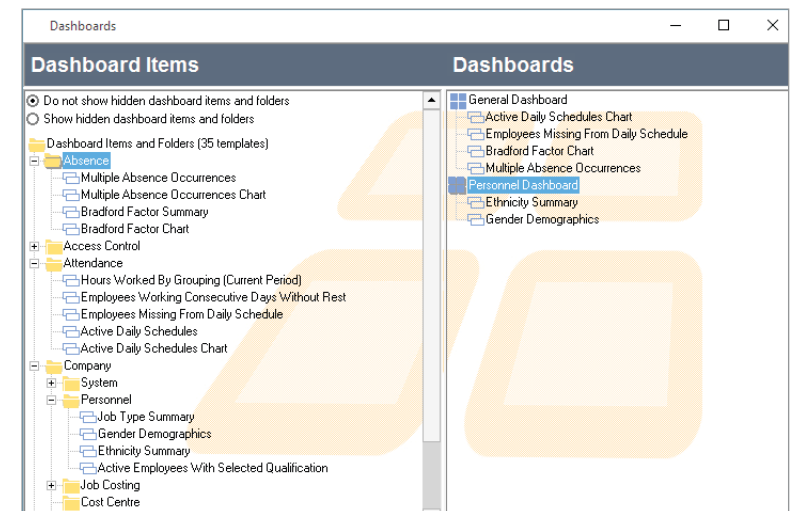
Dashboards

Dashboard Items

Dashboards

Do not show hidden dashboard items and folders
Show hidden dashboard items and folders

Dashboard Items and Folders (35 templates)
Absence
Multiple Absence Occurrences
Multiple Absence Occurrences Chart
Bradford Factor Summary
Bradford Factor Chart
Access Control
Attendance
Hours Worked By Grouping (Current Period)
Employees Working Consecutive Days Without Rest
Employees Missing From Daily Schedule
Active Daily Schedules
Active Daily Schedules Chart
Company
System
Personnel
Job Type Summary
Gender Demographics
Ethnicity Summary
Active Employees With Selected Qualification
Job Costing
Cost Centre

General Dashboard
Active Daily Schedules Chart
Employees Missing From Daily Schedule
Bradford Factor Chart
Multiple Absence Occurrences
Personnel Dashboard
Ethnicity Summary
Gender Demographics